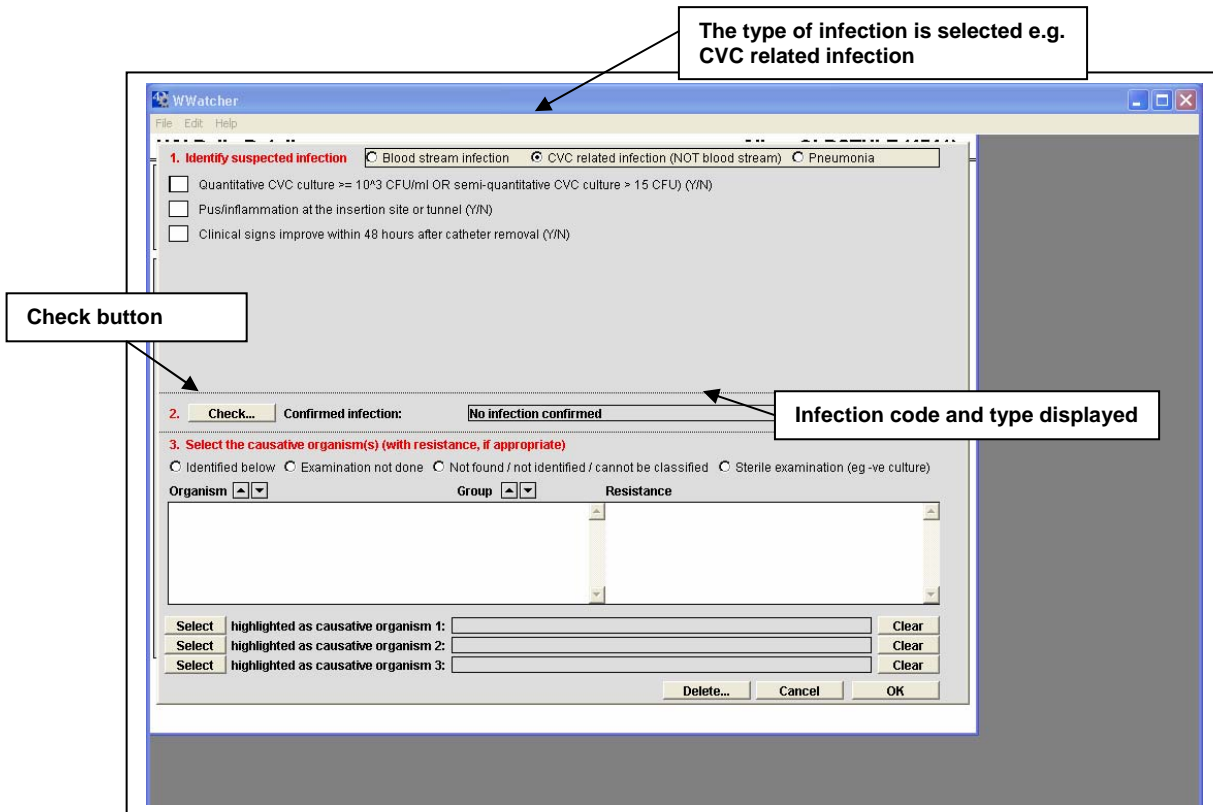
The type of infection is selected e.g. CVC related infection

WWatcher

File Edit Help

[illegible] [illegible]

1. Identify suspected infection ○ Blood stream infection ⦿ CVC related infection (NOT blood stream) ○ Pneumonia

Quantitative CVC culture >= 10^3 CFU/ml OR semi-quantitative CVC culture > 15 CFU) (Y/N)

Pus/inflammation at the insertion site or tunnel (Y/N)

Clinical signs improve within 48 hours after catheter removal (Y/N)

Check button

2. Check... Confirmed infection: No infection confirmed

Infection code and type displayed

3. Select the causative organism(s) (with resistance, if appropriate)

○ Identified below ○ Examination not done ○ Not found / not identified / cannot be classified ○ Sterile examination (eg -ve culture)

Organism

Group

Resistance

Select highlighted as causative organism 1: Clear

Select highlighted as causative organism 2: Clear

Select highlighted as causative organism 3: Clear

Delete... Cancel OK